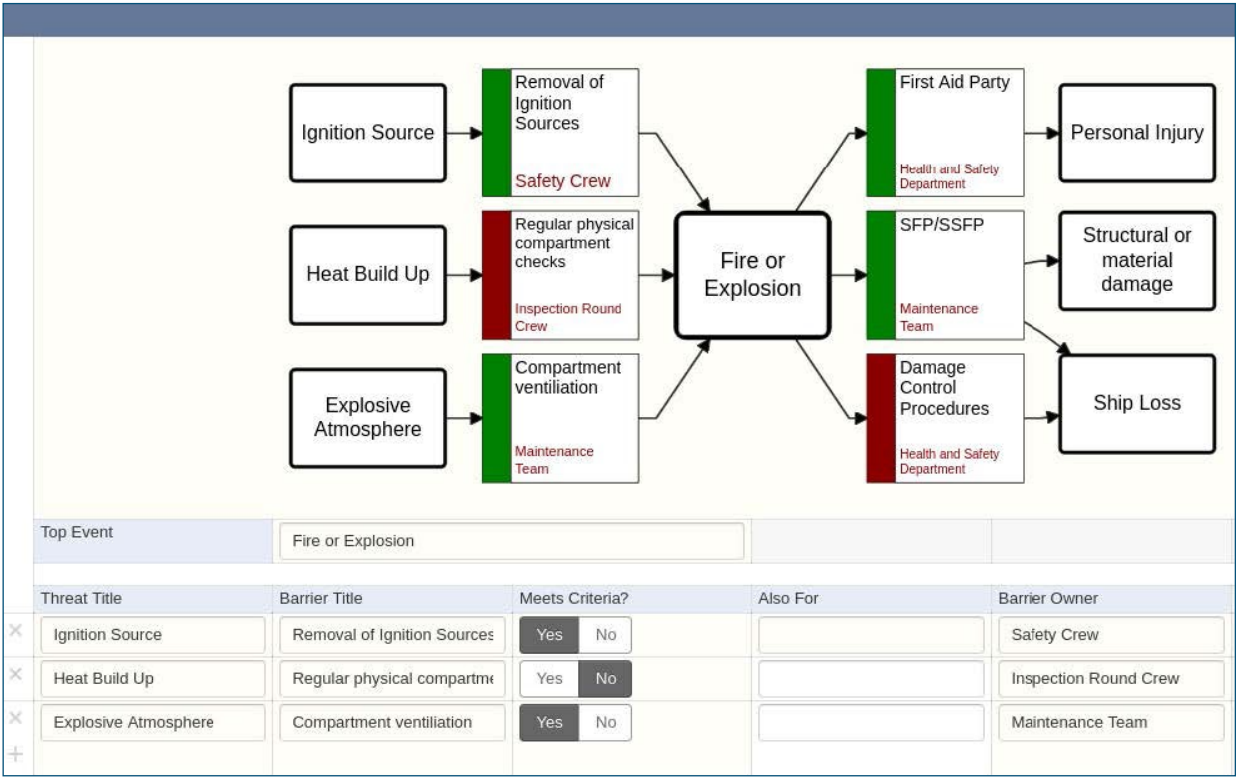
Ignition Source

Removal of Ignition Sources
Safety Crew

Heat Build Up

Regular physical compartment checks
Inspection Round Crew

Explosive Atmosphere

Compartment ventiliation
Maintenance Team

Fire or Explosion

First Aid Party
Health and Safety Department

SFP/SSFP
Maintenance Team

Damage Control Procedures
Health and Safety Department

Personal Injury

Structural or material damage

Ship Loss

| Top Event | Fire or Explosion | | | |
|---|---|---|---|---|
| Threat Title | Barrier Title | Meets Criteria? | Also For | Barrier Owner |
| Ignition Source | Removal of Ignition Sources | Yes No | | Safety Crew |
| Heat Build Up | Regular physical compartme | Yes No | | Inspection Round Crew |
| Explosive Atmosphere | Compartment ventiliation | Yes No | | Maintenance Team |